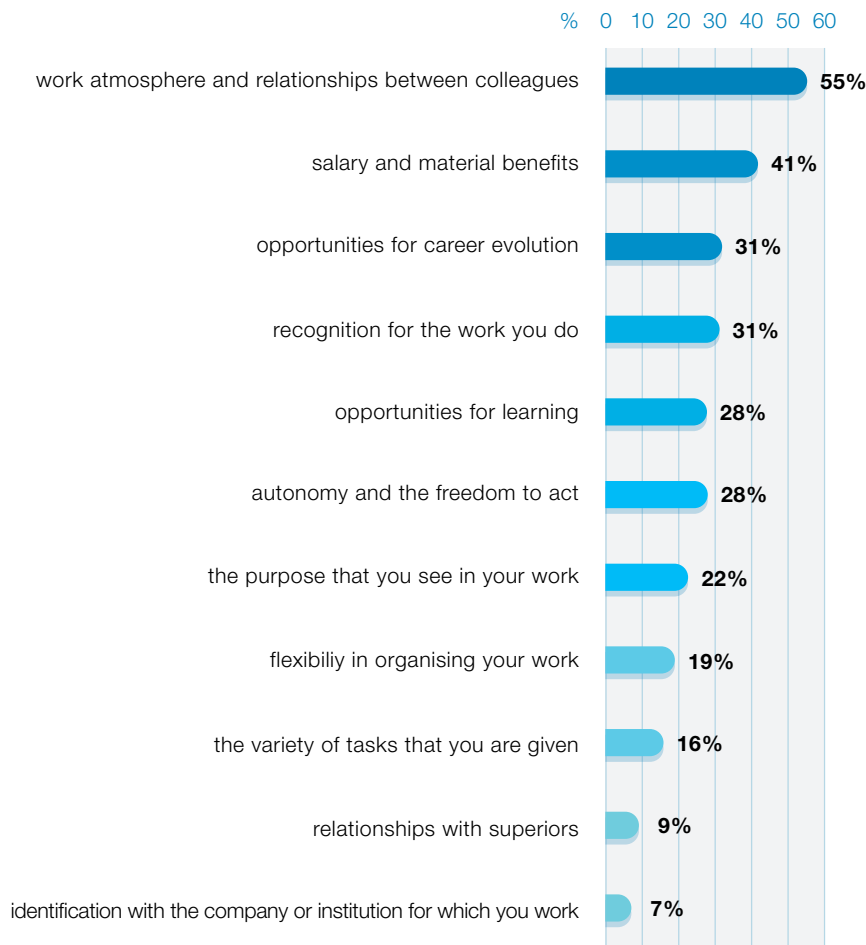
% 0 10 20 30 40 50 60

work atmosphere and relationships between colleagues 55%

salary and material benefits 41%

opportunities for career evolution 31%

recognition for the work you do 31%

opportunities for learning 28%

autonomy and the freedom to act 28%

the purpose that you see in your work 22%

flexibiliy in organising your work 19%

the variety of tasks that you are given 16%

relationships with superiors 9%

identification with the company or institution for which you work 7%